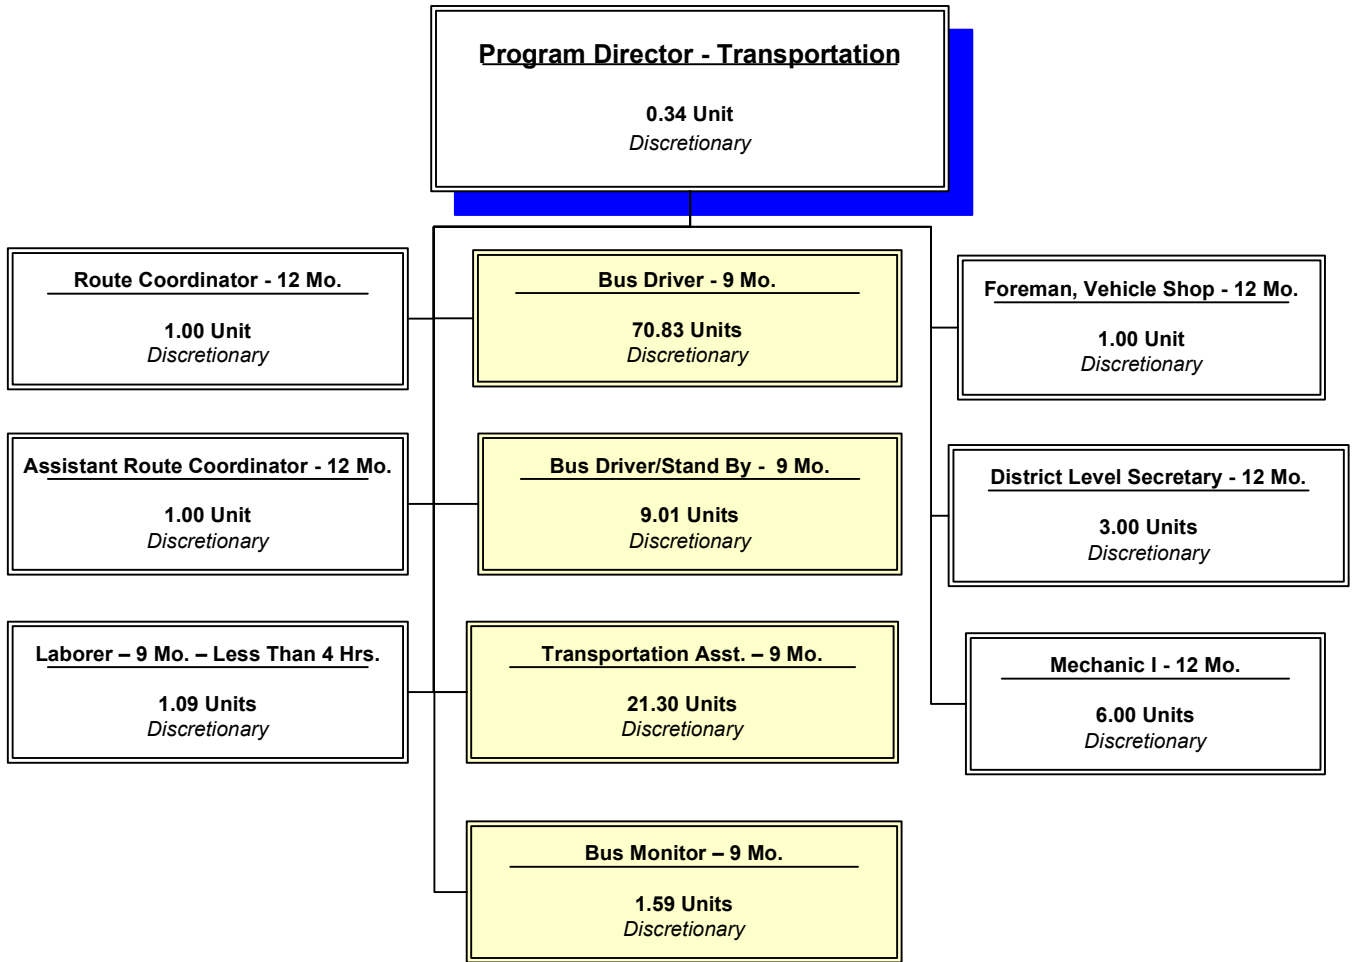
Program Director - Transportation

0.34 Unit
Discretionary

Route Coordinator - 12 Mo.

1.00 Unit
Discretionary

Assistant Route Coordinator - 12 Mo.

1.00 Unit
Discretionary

Laborer – 9 Mo. – Less Than 4 Hrs.

1.09 Units
Discretionary

Bus Driver - 9 Mo.

70.83 Units
Discretionary

Bus Driver/Stand By - 9 Mo.

9.01 Units
Discretionary

Transportation Asst. – 9 Mo.

21.30 Units
Discretionary

Bus Monitor – 9 Mo.

1.59 Units
Discretionary

Foreman, Vehicle Shop - 12 Mo.

1.00 Unit
Discretionary

District Level Secretary - 12 Mo.

3.00 Units
Discretionary

Mechanic I - 12 Mo.

6.00 Units
Discretionary